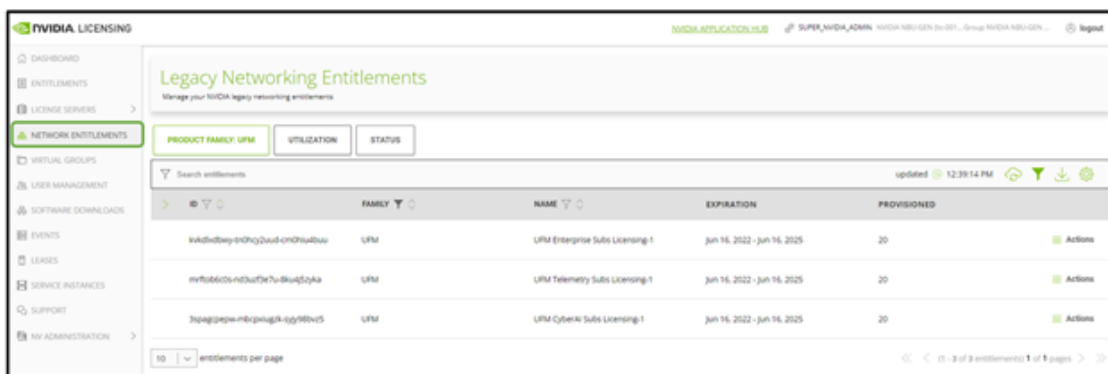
NVIDIA LICENSING

NVIDIA APPLICATION HUB SUPER_NVIDIA_ADMIN NVIDIA NBU-GEN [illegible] logout

DASHBOARD
ENTITLEMENTS
LICENSE SERVERS
NETWORK ENTITLEMENTS
VIRTUAL GROUPS
USER MANAGEMENT
SOFTWARE DOWNLOADS
EVENTS
LEASES
SERVICE INSTANCES
SUPPORT
NV ADMINISTRATION

Legacy Networking Entitlements
Manage your NVIDIA legacy networking entitlements

PRODUCT FAMILY: UFM UTILIZATION STATUS

Search entitlements

updated 12:39:14 PM

| ID | FAMILY | NAME | EXPIRATION | PROVISIONED | |
|---|---|---|---|---|---|
| kvkdlvdbwy-tn0hcy2uud-cm0hiu4buu | UFM | UFM Enterprise Subs Licensing-1 | Jun 16, 2022 - Jun 16, 2025 | 20 | Actions |
| mrftob6c0s-nd3uzf3e7u-8ku4j5zyka | UFM | UFM Telemetry Subs Licensing-1 | Jun 16, 2022 - Jun 16, 2025 | 20 | Actions |
| 3spagcjwpw-mbcpxiugzk-syjy98bvz5 | UFM | UFM CyberAI Subs Licensing-1 | Jun 16, 2022 - Jun 16, 2025 | 20 | Actions |

10 entitlements per page

(1 - 3 of 3 entitlements) 1 of 1 pages